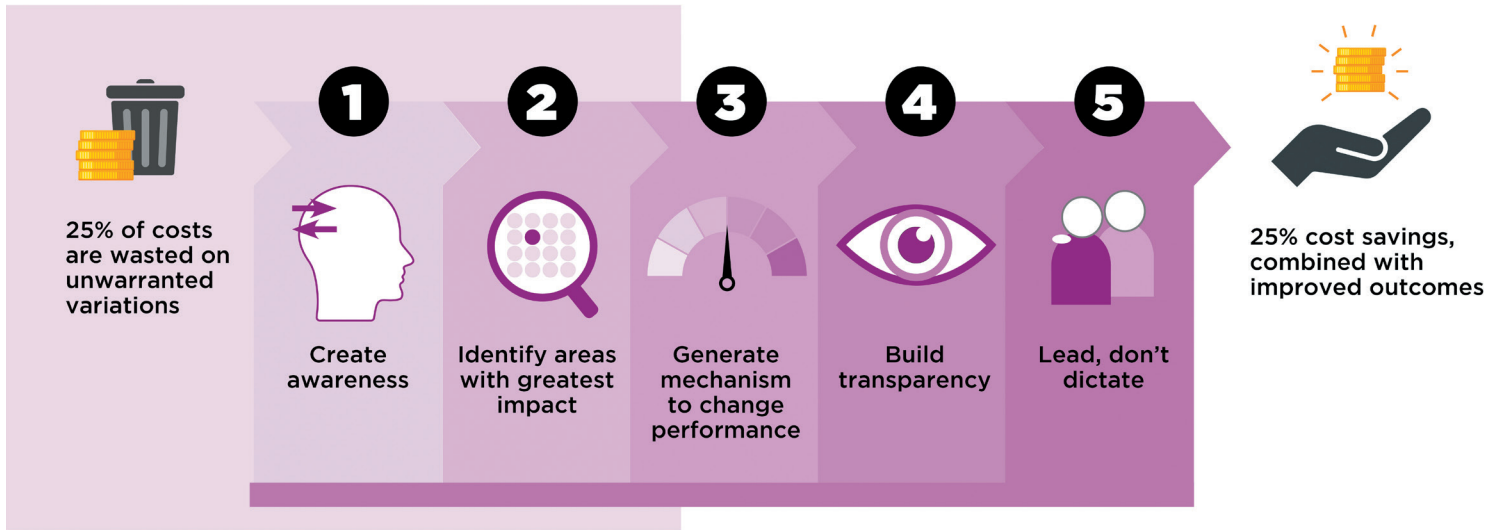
25% of costs are wasted on unwarranted variations

1
Create awareness

2
Identify areas with greatest impact

3
Generate mechanism to change performance

4
Build transparency

5
Lead, don't dictate

25% cost savings, combined with improved outcomes